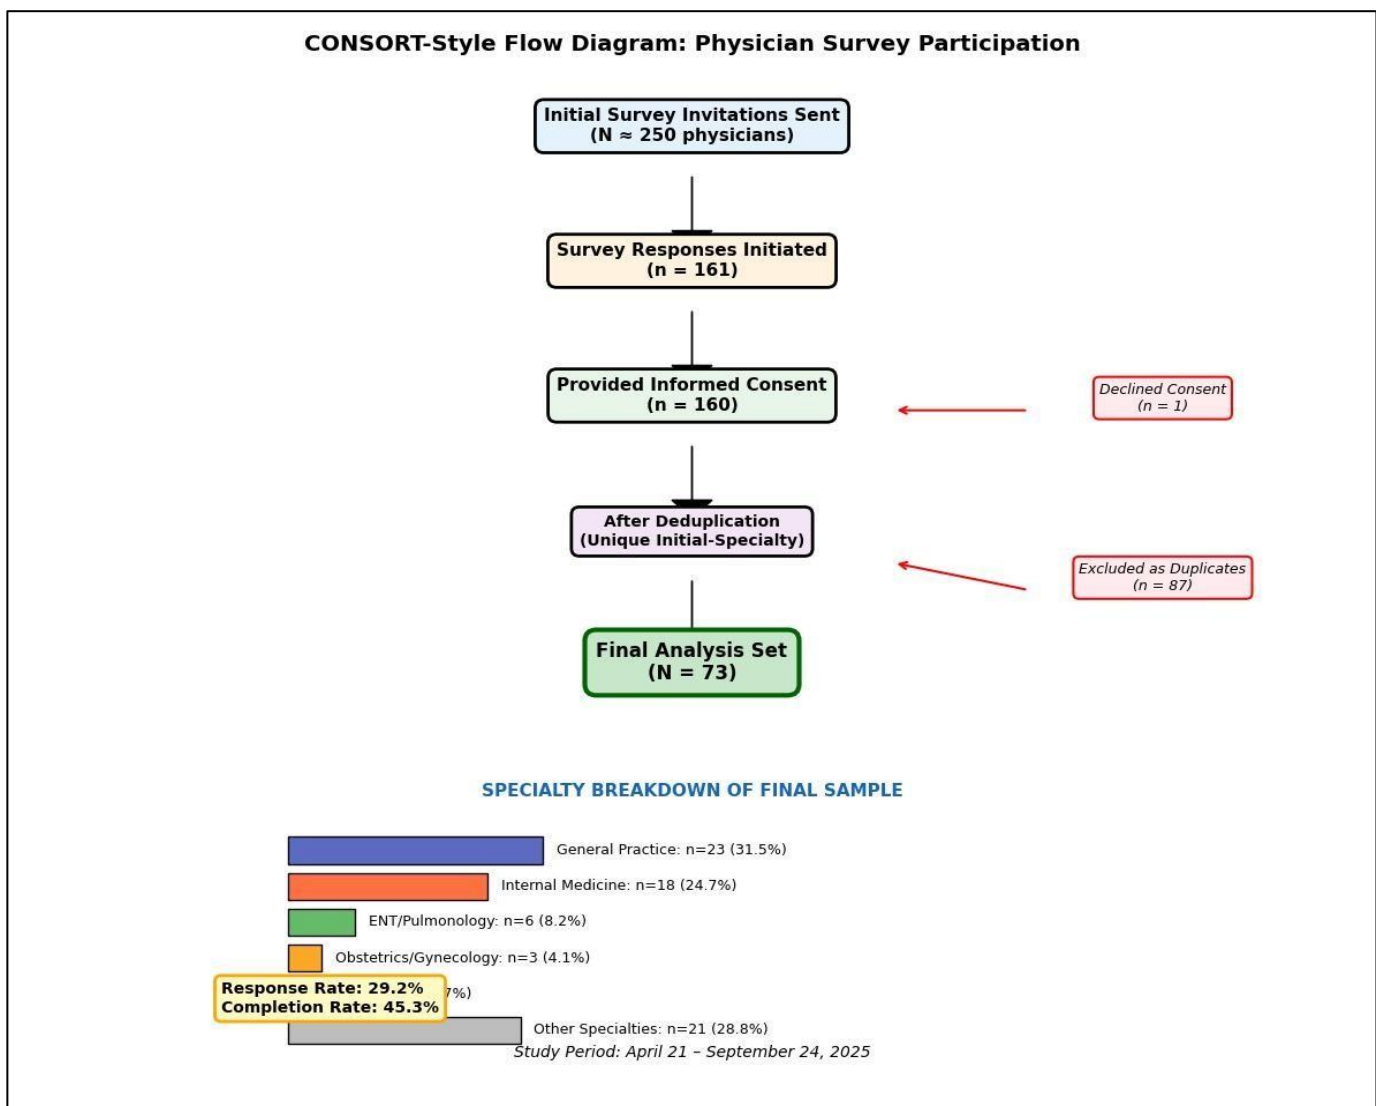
CONSORT-Style Flow Diagram: Physician Survey Participation

Initial Survey Invitations Sent
(N ≈ 250 physicians)

Survey Responses Initiated
(n = 161)

Provided Informed Consent
(n = 160)

Declined Consent
(n = 1)

After Deduplication
(Unique Initial-Specialty)

Excluded as Duplicates
(n = 87)

Final Analysis Set
(N = 73)

SPECIALTY BREAKDOWN OF FINAL SAMPLE

General Practice: n=23 (31.5%)

Internal Medicine: n=18 (24.7%)

ENT/Pulmonology: n=6 (8.2%)

Obstetrics/Gynecology: n=3 (4.1%)

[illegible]7%)

Response Rate: 29.2%
Completion Rate: 45.3%

Other Specialties: n=21 (28.8%)

Study Period: April 21 – September 24, 2025